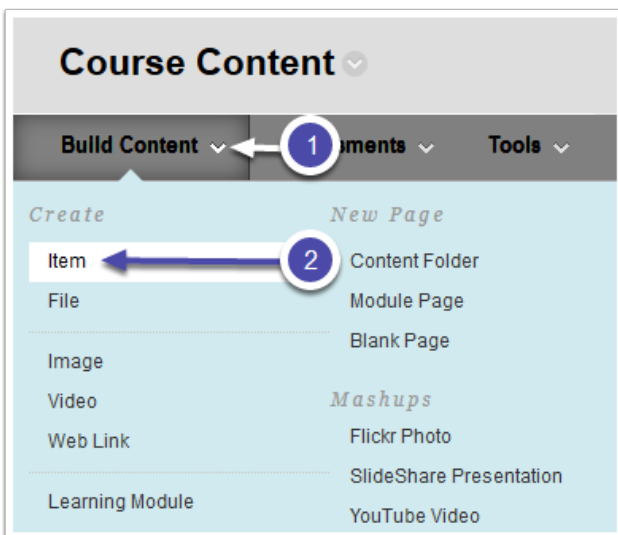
Course Content

Build Content 1 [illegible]ssments Tools

Create
Item 2
File

Image
Video
Web Link

Learning Module

New Page
Content Folder
Module Page
Blank Page

Mashups
Flickr Photo
SlideShare Presentation
YouTube Video